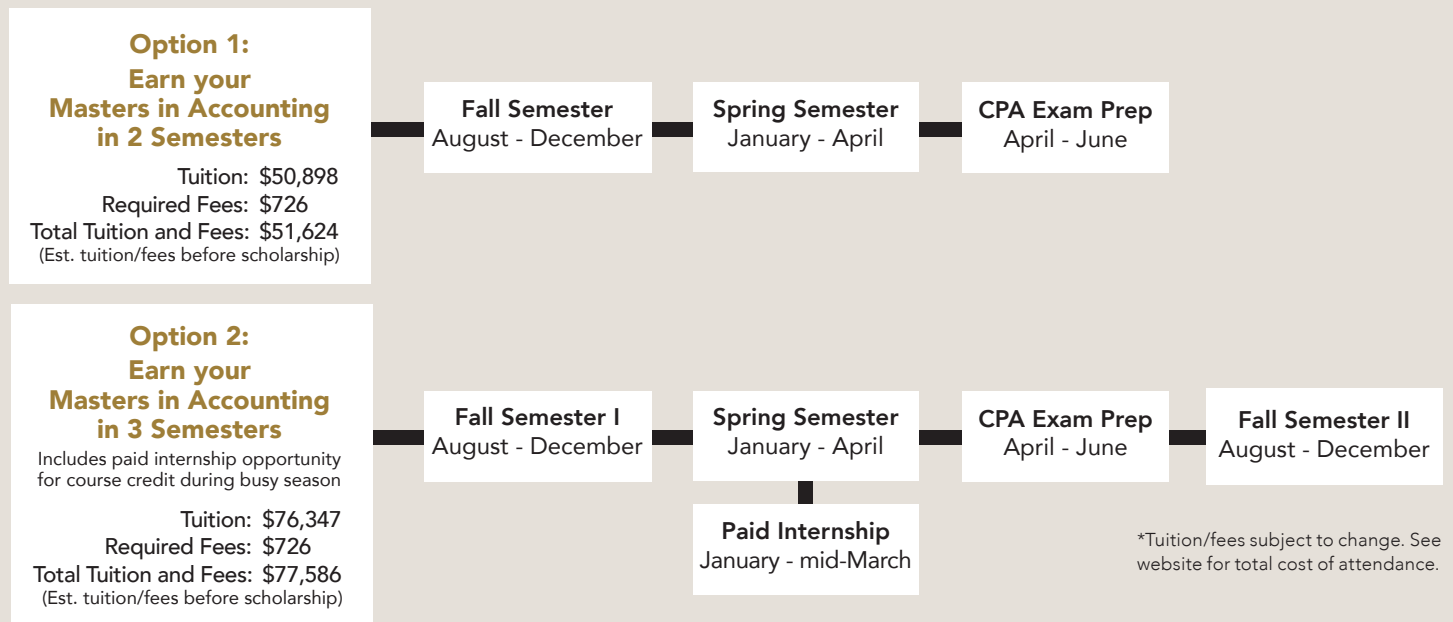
Option 1:
Earn your
Masters in Accounting
in 2 Semesters

Tuition: $50,898
Required Fees: $726
Total Tuition and Fees: $51,624
(Est. tuition/fees before scholarship)

Fall Semester
August - December

Spring Semester
January - April

CPA Exam Prep
April - June

Option 2:
Earn your
Masters in Accounting
in 3 Semesters

Includes paid internship opportunity for course credit during busy season

Tuition: $76,347
Required Fees: $726
Total Tuition and Fees: $77,586
(Est. tuition/fees before scholarship)

Fall Semester I
August - December

Spring Semester
January - April

CPA Exam Prep
April - June

Fall Semester II
August - December

Paid Internship
January - mid-March

*Tuition/fees subject to change. See website for total cost of attendance.